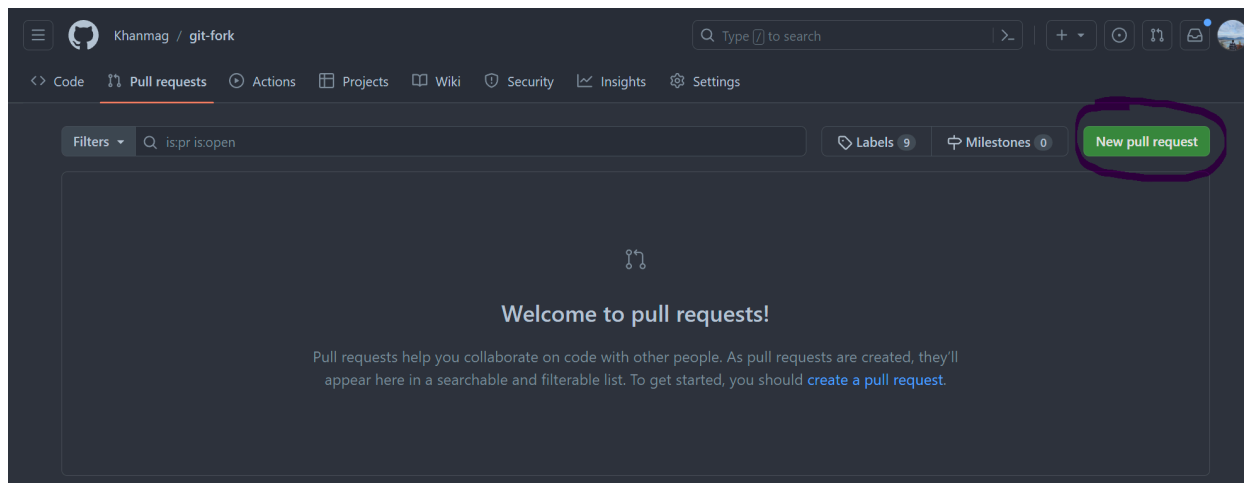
Khanmag / git-fork

Type / to search

Code Pull requests Actions Projects Wiki Security Insights Settings

Filters is:pr is:open

Labels 9 Milestones 0 New pull request

Welcome to pull requests!

Pull requests help you collaborate on code with other people. As pull requests are created, they'll appear here in a searchable and filterable list. To get started, you should create a pull request.